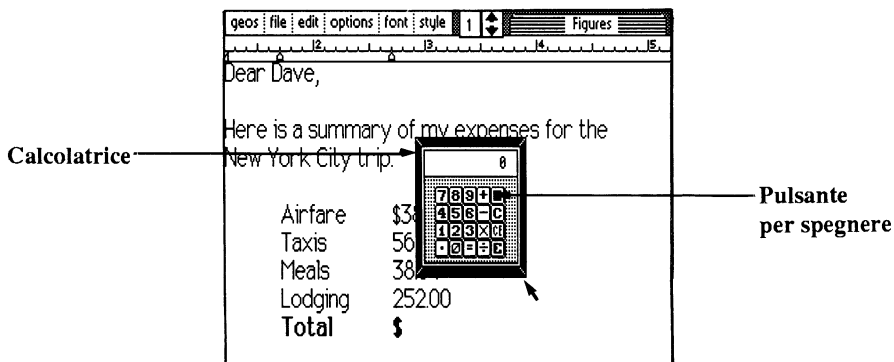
geos | file | edit | options | font | style | 1 | Figures

2 3 4 5

Dear Dave,

Here is a summary of my expenses for the New York City trip:

Calcolatrice

0

7 8 9 +
4 5 6 − C
1 2 3 × CE
• 0 = ÷ E

Pulsante per spegnere

Airfare $3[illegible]
Taxis 56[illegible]
Meals 38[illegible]
Lodging 252.00
**Total** $